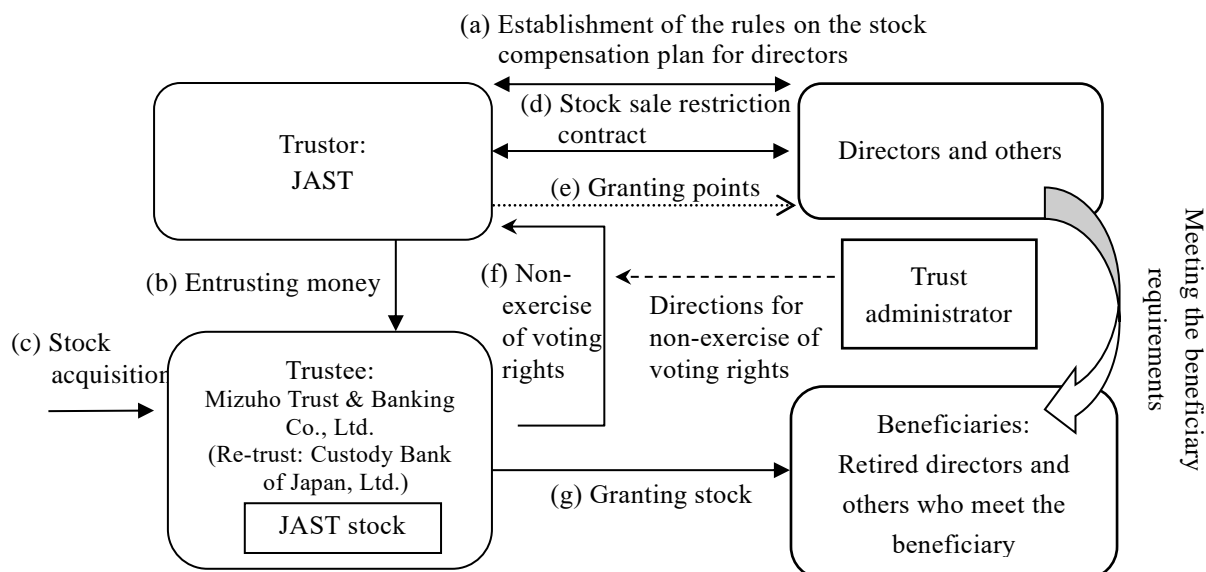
(a) Establishment of the rules on the stock compensation plan for directors

(d) Stock sale restriction contract

Trustor:
JAST

Directors and others

(e) Granting points

Meeting the beneficiary requirements

(b) Entrusting money

(f) Non-exercise of voting rights

Directions for non-exercise of voting rights

Trust administrator

(c) Stock acquisitio

Trustee:
Mizuho Trust & Banking Co., Ltd.
(Re-trust: Custody Bank of Japan, Ltd.)

JAST stock

(g) Granting stock

Beneficiaries:
Retired directors and others who meet the beneficiary